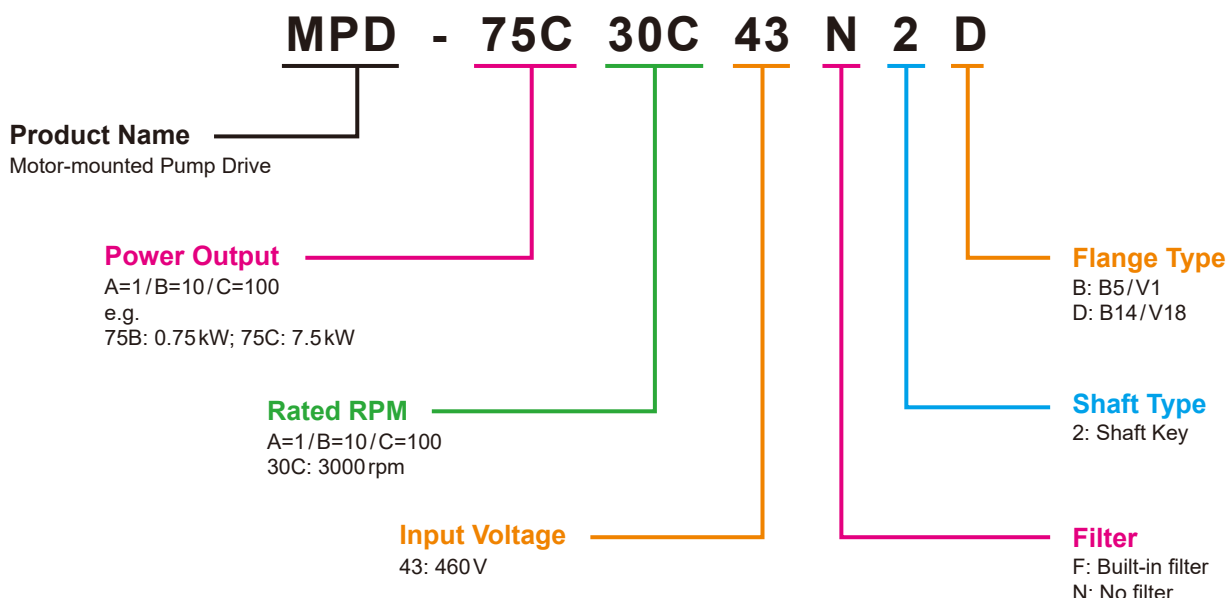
MPD - 75C 30C 43 N 2 D

Product Name
Motor-mounted Pump Drive

Power Output
A=1/B=10/C=100
e.g.
75B: 0.75kW; 75C: 7.5kW

Rated RPM
A=1/B=10/C=100
30C: 3000rpm

Input Voltage
43: 460V

Flange Type
B: B5/V1
D: B14/V18

Shaft Type
2: Shaft Key

Filter
F: Built-in filter
N: No filter